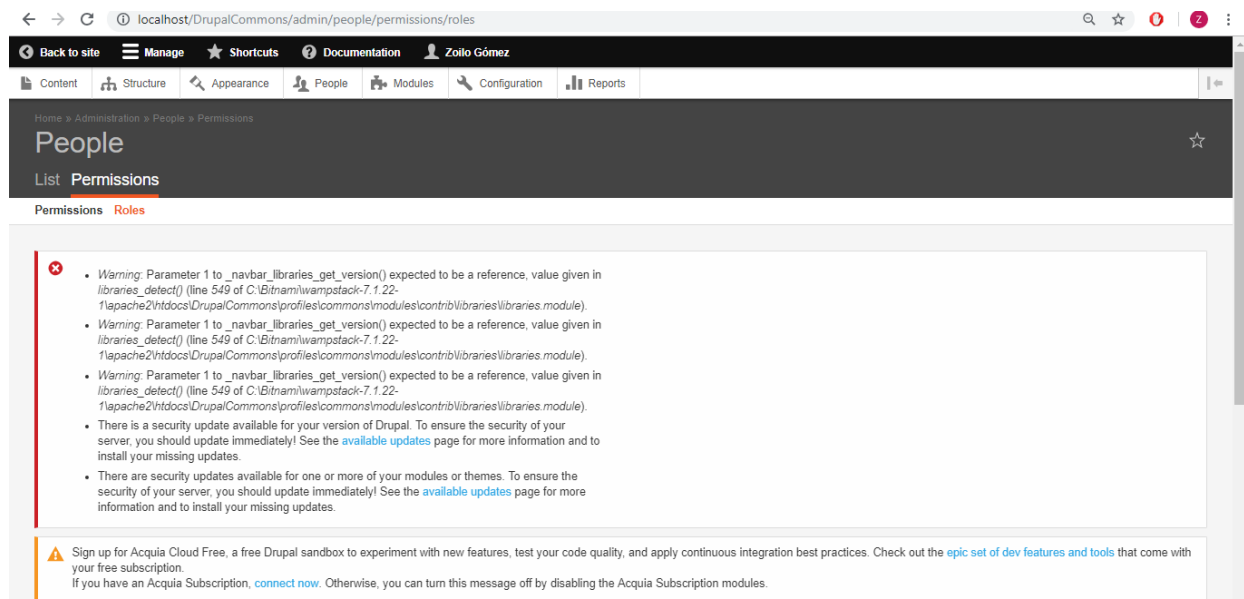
localhost/DrupalCommons/admin/people/permissions/roles

Z

Back to site Manage Shortcuts Documentation Zoilo Gómez

Content Structure Appearance People Modules Configuration Reports

Home » Administration » People » Permissions

People

List Permissions

Permissions Roles

- Warning: Parameter 1 to _navbar_libraries_get_version() expected to be a reference, value given in libraries_detect() (line 549 of C:\Bitnami\wampstack-7.1.22-1\apache2\htdocs\DrupalCommons\profiles\commons\modules\contrib\libraries\libraries.module).
- Warning: Parameter 1 to _navbar_libraries_get_version() expected to be a reference, value given in libraries_detect() (line 549 of C:\Bitnami\wampstack-7.1.22-1\apache2\htdocs\DrupalCommons\profiles\commons\modules\contrib\libraries\libraries.module).
- Warning: Parameter 1 to _navbar_libraries_get_version() expected to be a reference, value given in libraries_detect() (line 549 of C:\Bitnami\wampstack-7.1.22-1\apache2\htdocs\DrupalCommons\profiles\commons\modules\contrib\libraries\libraries.module).
- There is a security update available for your version of Drupal. To ensure the security of your server, you should update immediately! See the available updates page for more information and to install your missing updates.
- There are security updates available for one or more of your modules or themes. To ensure the security of your server, you should update immediately! See the available updates page for more information and to install your missing updates.

Sign up for Acquia Cloud Free, a free Drupal sandbox to experiment with new features, test your code quality, and apply continuous integration best practices. Check out the epic set of dev features and tools that come with your free subscription.
If you have an Acquia Subscription, connect now. Otherwise, you can turn this message off by disabling the Acquia Subscription modules.